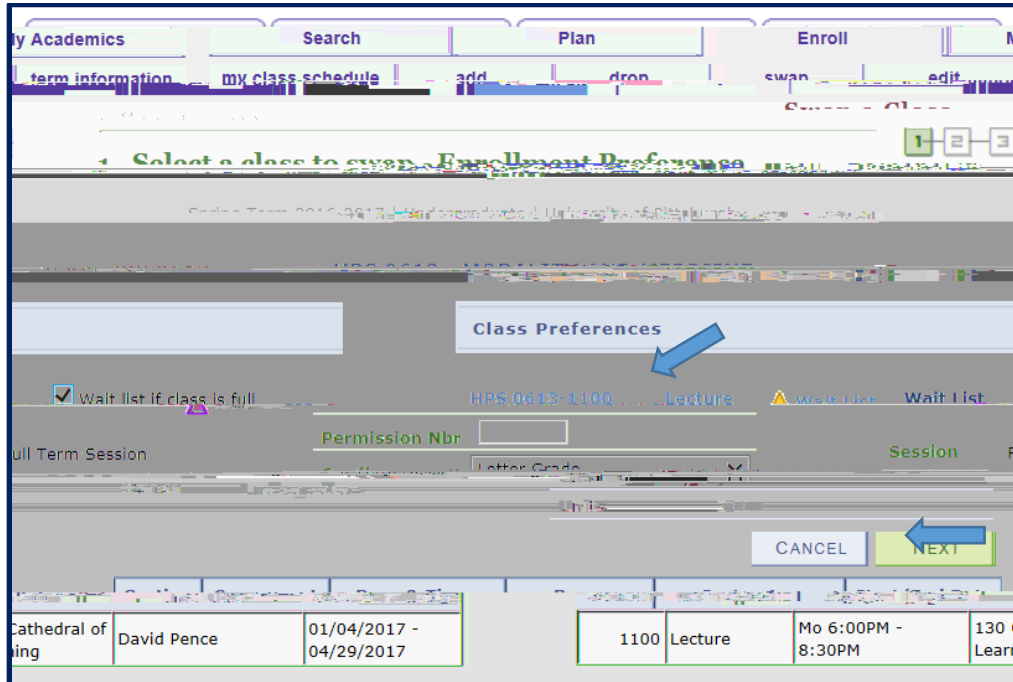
ly Academics Search Plan Enroll M

term information my class schedule add drop swap edit

Swap a Class

1 2 3

1. Select a class to swap - Enrollment Preference

Spring Term 2016-2017 | Undergraduate | University of Pittsburgh

HPS 0613 - MORALITY

Class Preferences

Wait list if class is full

HPS 0613-1100 Lecture

Wait List Wait List

Full Term Session

Permission Nbr

Session

Letter Grade

Units

CANCEL NEXT

| Cathedral of ...ing | David Pence | 01/04/2017 - 04/29/2017 | 1100 | Lecture | Mo 6:00PM - 8:30PM | 130 C... Learn... |